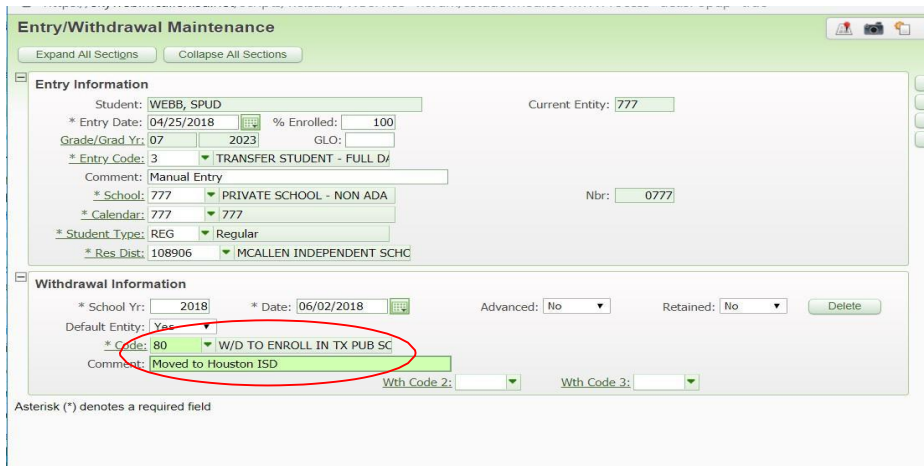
Entry/Withdrawal Maintenance

Expand All Sections
Collapse All Sections

Entry Information

Student: WEBB, SPUD
Current Entity: 777
* Entry Date: 04/25/2018
% Enrolled: 100
Grade/Grad Yr: 07 2023
GLO:
* Entry Code: 3 TRANSFER STUDENT - FULL DA
Comment: Manual Entry
* School: 777 PRIVATE SCHOOL - NON ADA
Nbr: 0777
* Calendar: 777 777
* Student Type: REG Regular
* Res Dist: 108906 MCALLEN INDEPENDENT SCHC

Withdrawal Information

* School Yr: 2018
* Date: 06/02/2018
Advanced: No
Retained: No
Delete
Default Entity: Yes
* Code: 80 W/D TO ENROLL IN TX PUB SC
Comment: Moved to Houston ISD
Wth Code 2:
Wth Code 3:

Asterisk (*) denotes a required field